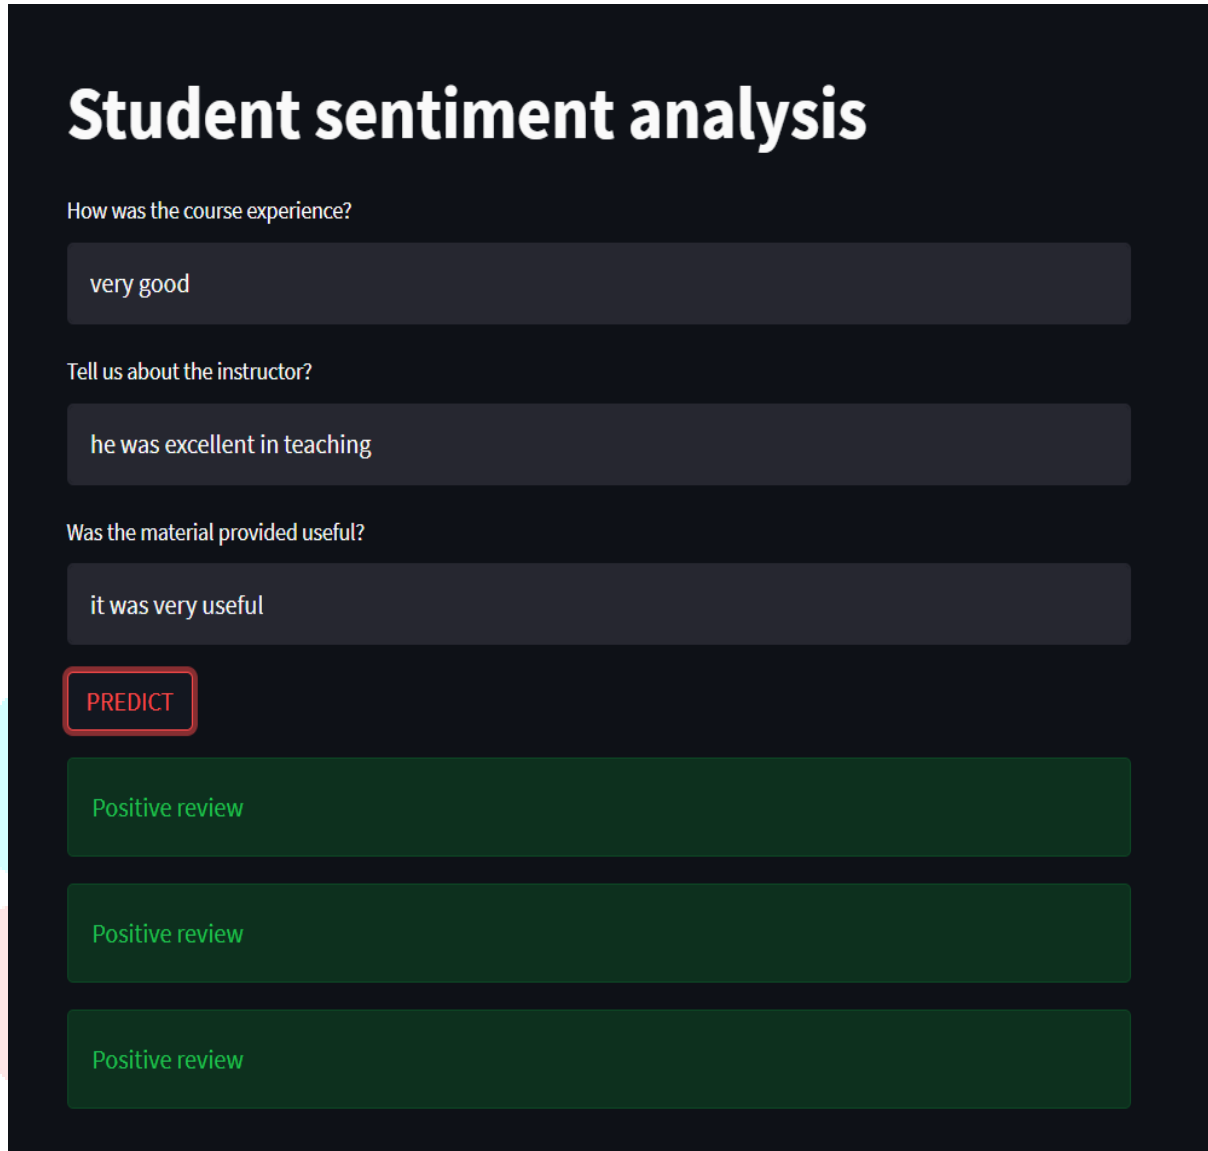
Student sentiment analysis

How was the course experience?

very good

Tell us about the instructor?

he was excellent in teaching

Was the material provided useful?

it was very useful

PREDICT

Positive review

Positive review

Positive review